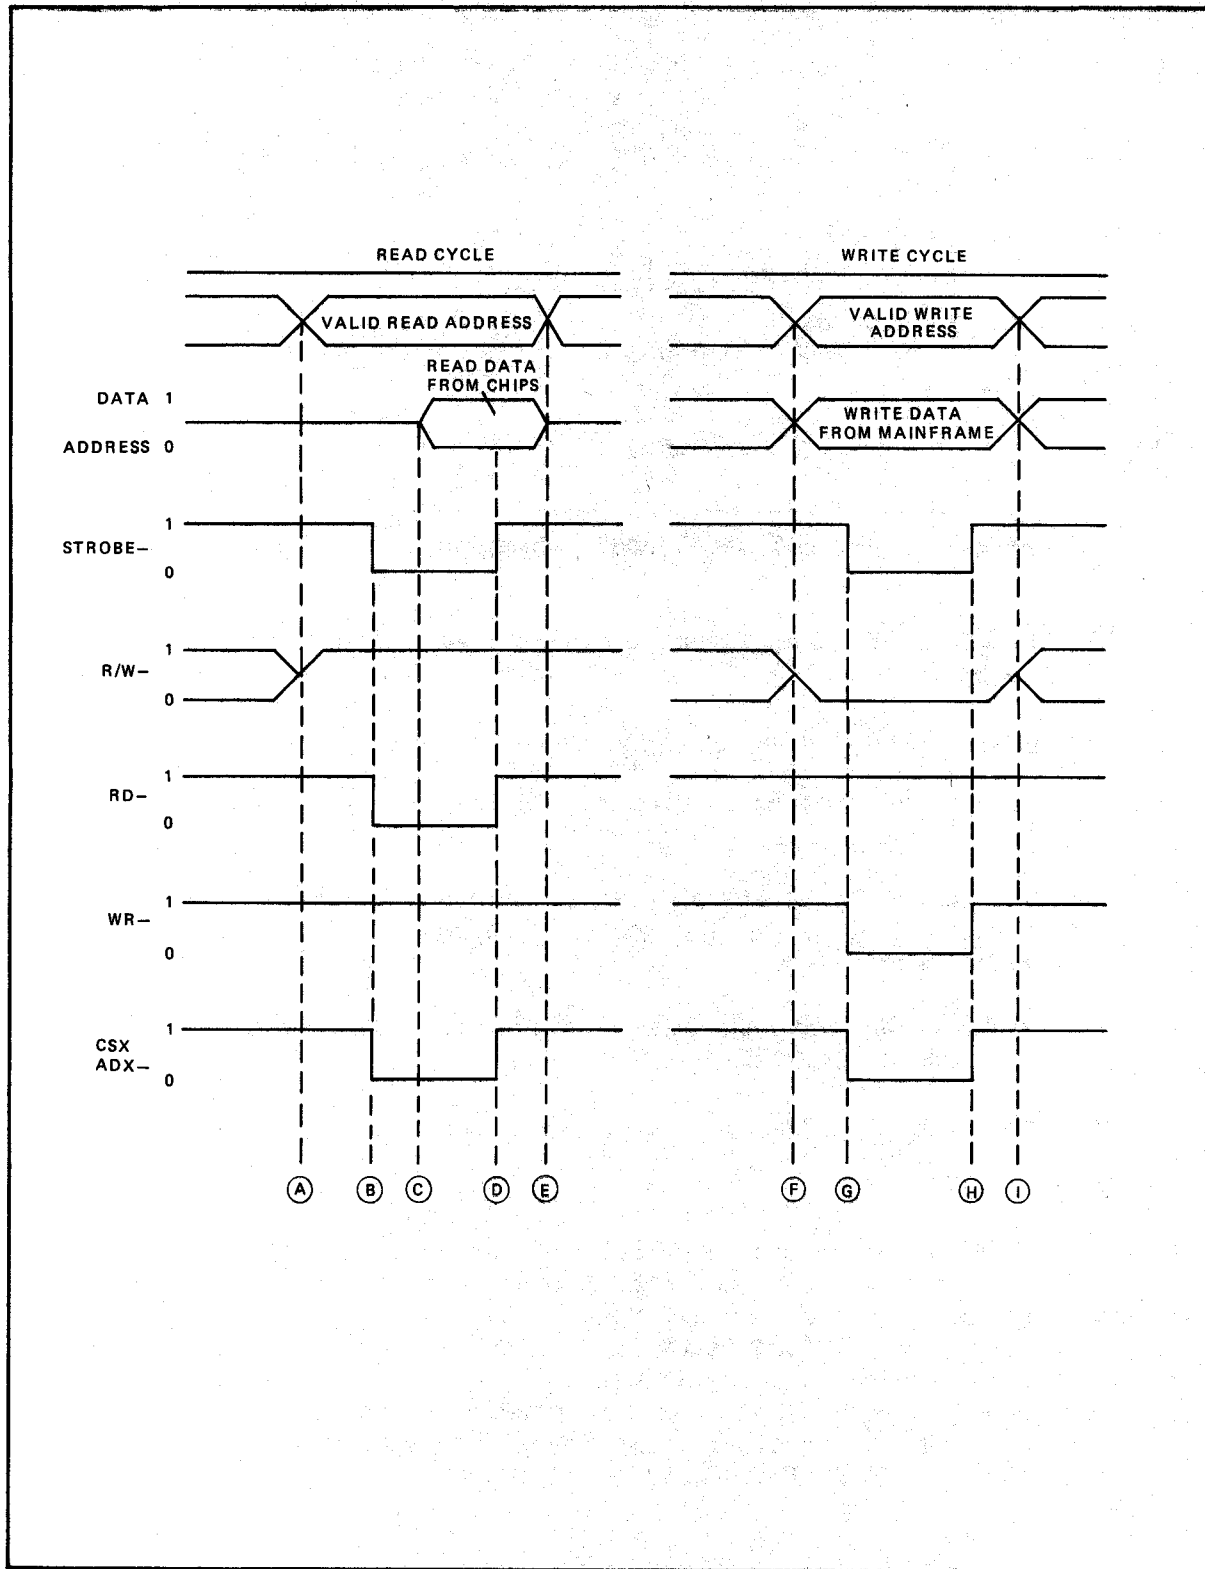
READ CYCLE

WRITE CYCLE

VALID READ ADDRESS

VALID WRITE ADDRESS

DATA 1

ADDRESS 0

READ DATA FROM CHIPS

WRITE DATA FROM MAINFRAME

1
STROBE–
0

1
R/W–
0

1
RD–
0

1
WR–
0

1
CSX
ADX–
0

A B C D E

F G H I